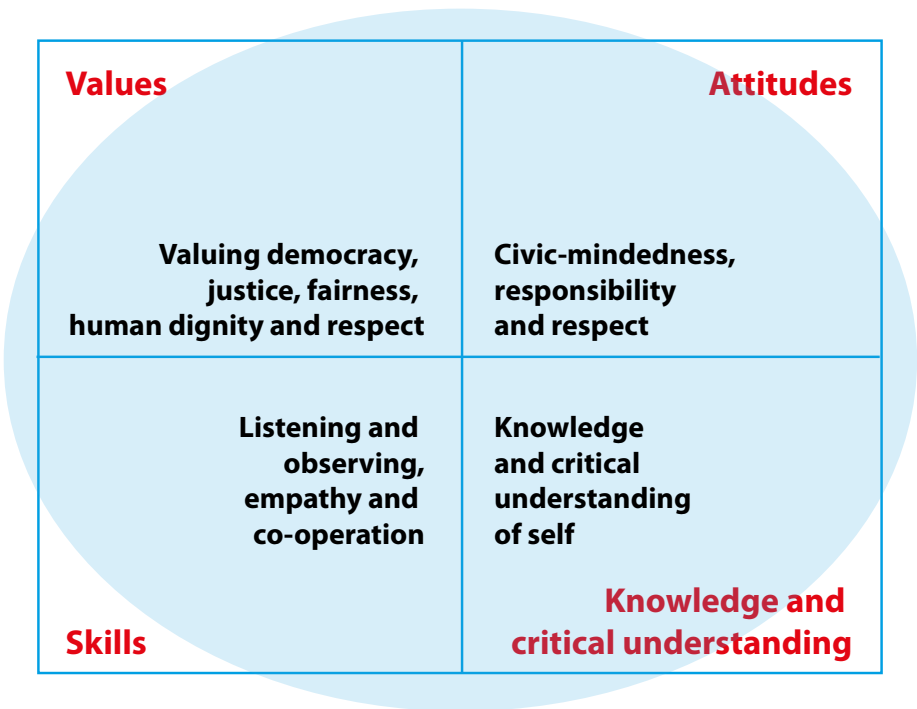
Values

Attitudes

Valuing democracy, justice, fairness, human dignity and respect

Civic-mindedness, responsibility and respect

Listening and observing, empathy and co-operation

Knowledge and critical understanding of self

Skills

Knowledge and critical understanding